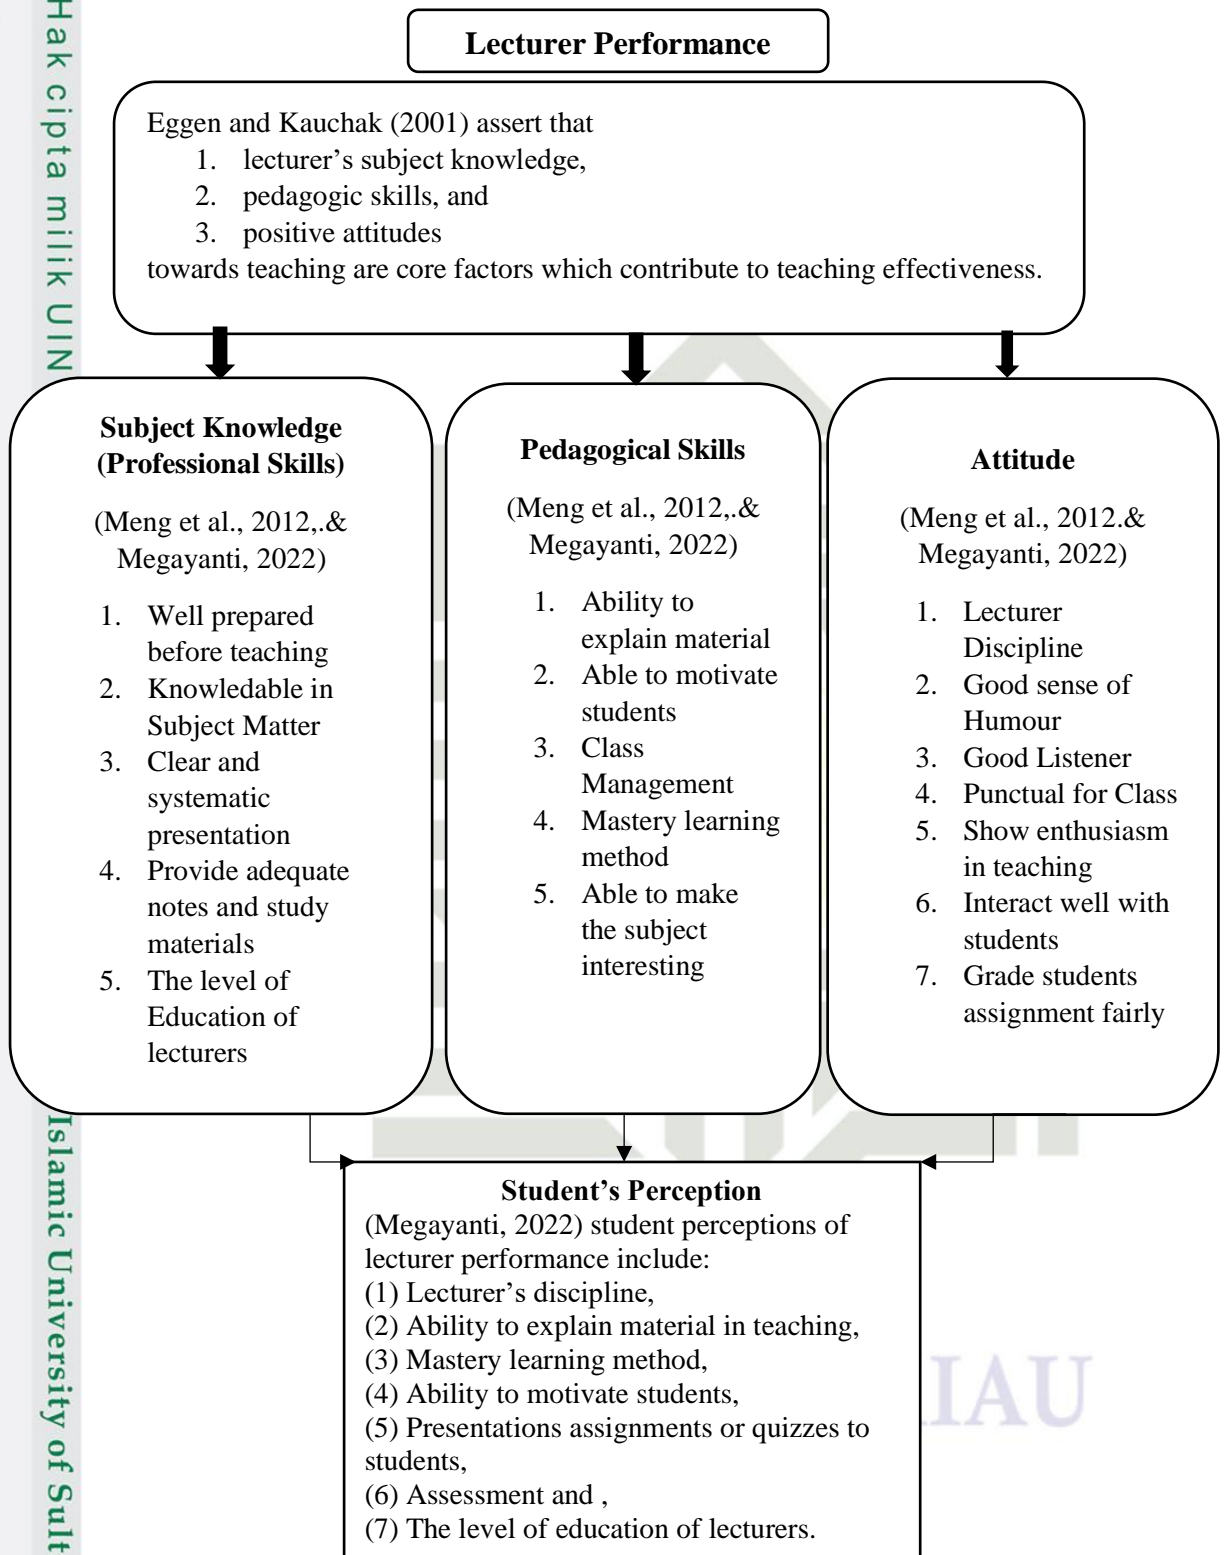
Hak cipta milik UIN

Lecturer Performance

Eggen and Kauchak (2001) assert that
1. lecturer's subject knowledge,
2. pedagogic skills, and
3. positive attitudes
towards teaching are core factors which contribute to teaching effectiveness.

Subject Knowledge (Professional Skills)

(Meng et al., 2012,.& Megayanti, 2022)

1. Well prepared before teaching
2. Knowledable in Subject Matter
3. Clear and systematic presentation
4. Provide adequate notes and study materials
5. The level of Education of lecturers

Pedagogical Skills

(Meng et al., 2012,.& Megayanti, 2022)

1. Ability to explain material
2. Able to motivate students
3. Class Management
4. Mastery learning method
5. Able to make the subject interesting

Attitude

(Meng et al., 2012.& Megayanti, 2022)

1. Lecturer Discipline
2. Good sense of Humour
3. Good Listener
4. Punctual for Class
5. Show enthusiasm in teaching
6. Interact well with students
7. Grade students assignment fairly

Student's Perception
(Megayanti, 2022) student perceptions of lecturer performance include:
(1) Lecturer's discipline,
(2) Ability to explain material in teaching,
(3) Mastery learning method,
(4) Ability to motivate students,
(5) Presentations assignments or quizzes to students,
(6) Assessment and ,
(7) The level of education of lecturers.

Islamic University of Sult

IAU